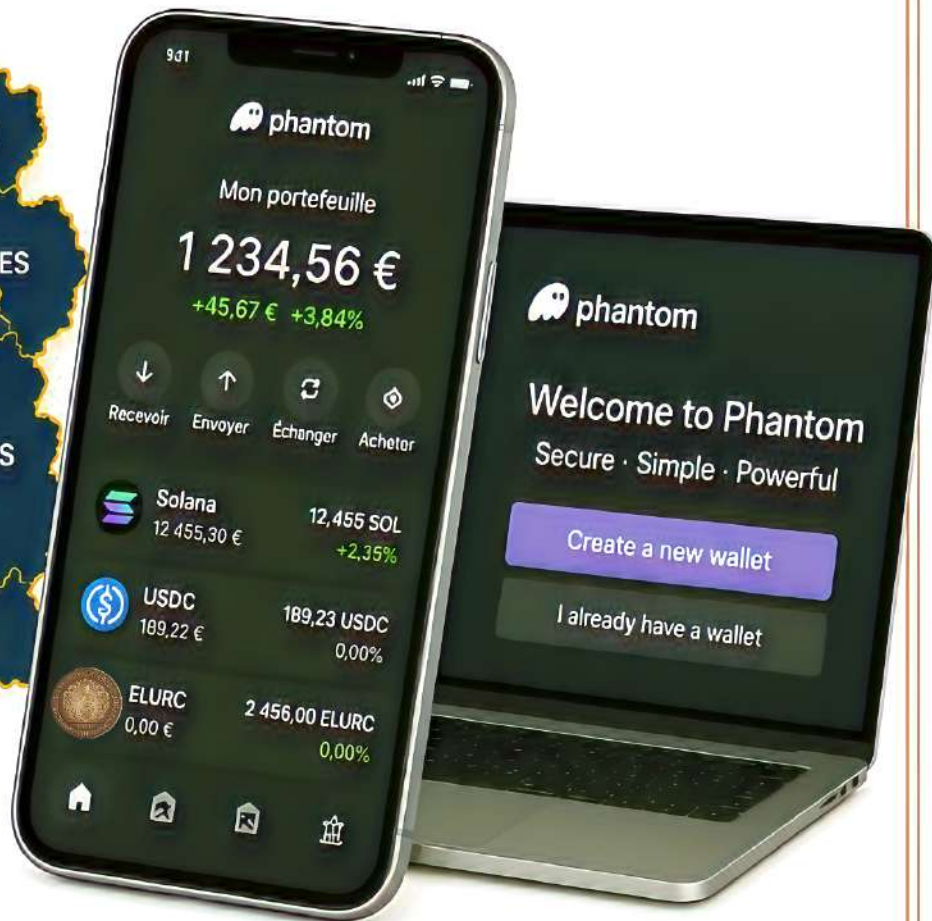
ES

S

9:41

phantom

Mon portefeuille

1 234,56 €

+45,67 € +3,84%

Recevoir Envoyer Échanger Acheter

Solana
12 455,30 €

12,455 SOL
+2,35%

USDC
189,22 €

189,23 USDC
0,00%

ELURC
0,00 €

2 456,00 ELURC
0,00%

phantom

Welcome to Phantom

Secure · Simple · Powerful

Create a new wallet

I already have a wallet